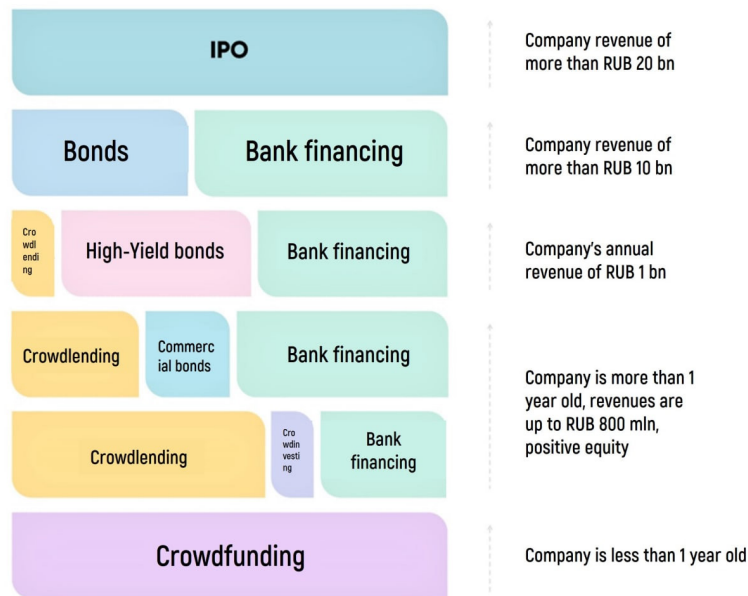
IPO

Company revenue of more than RUB 20 bn

Bonds

Bank financing

Company revenue of more than RUB 10 bn

Crowdlending

High-Yield bonds

Bank financing

Company's annual revenue of RUB 1 bn

Crowdlending

Commercial bonds

Bank financing

Crowdlending

Crowdinvesting

Bank financing

Company is more than 1 year old, revenues are up to RUB 800 mln, positive equity

Crowdfunding

Company is less than 1 year old